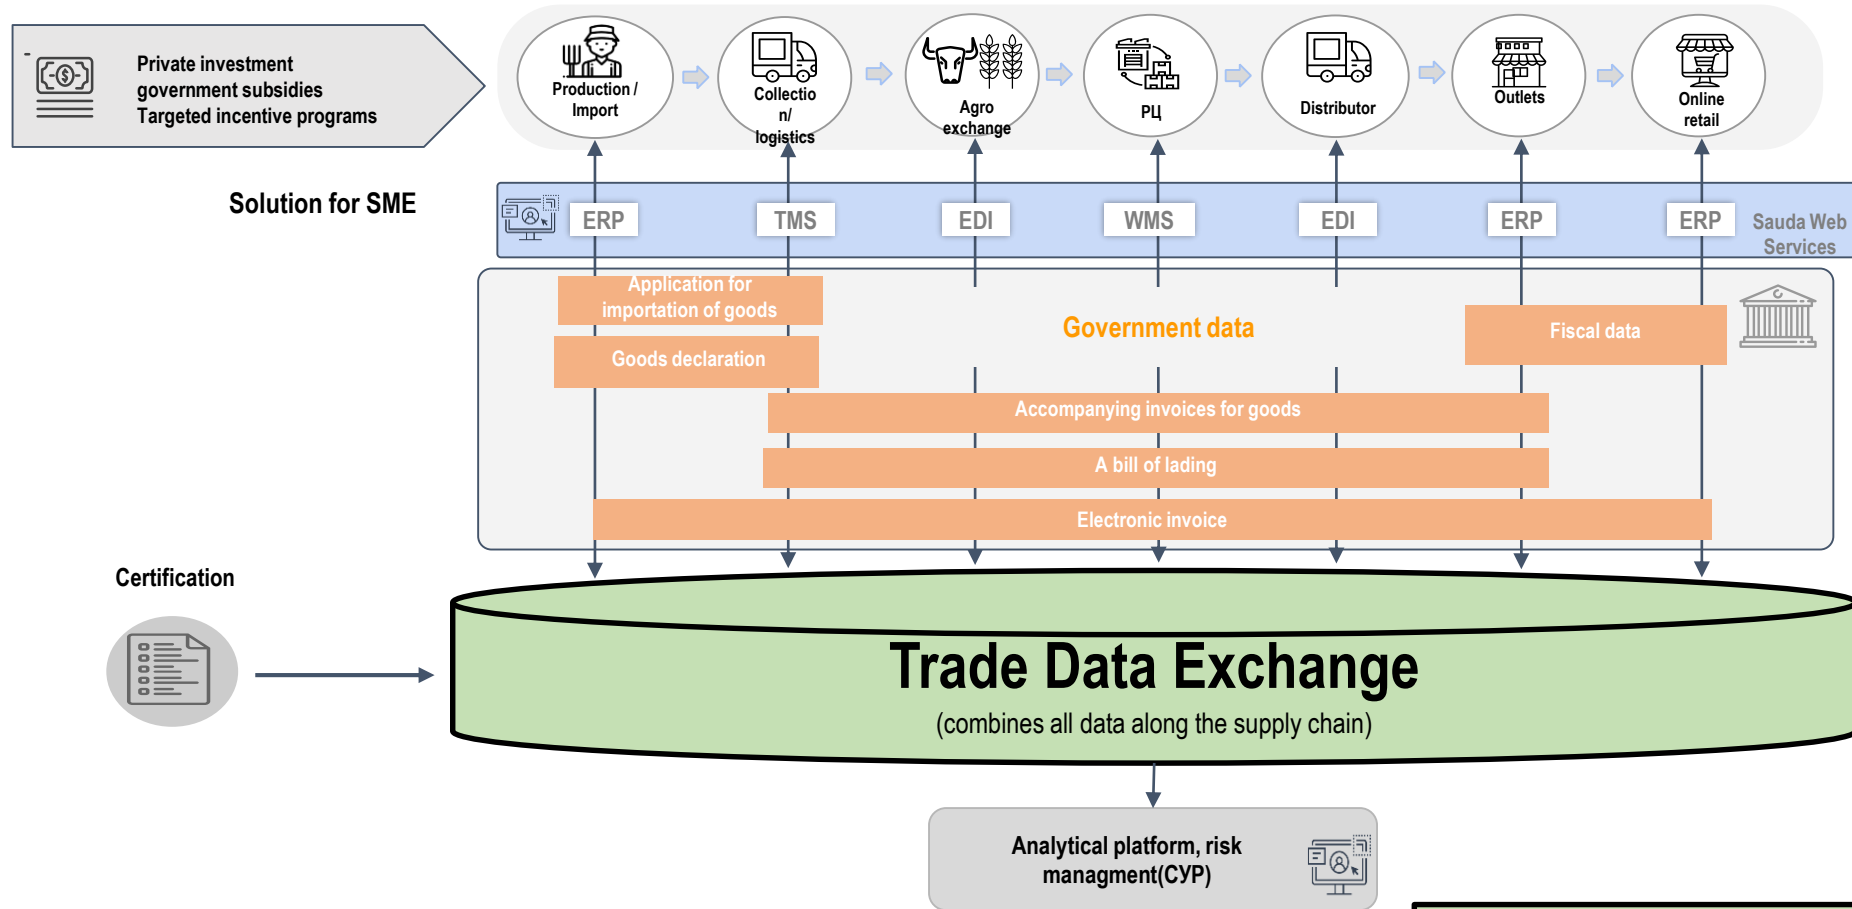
-

Private investment
government subsidies
Targeted incentive programs

Production / Import

Collection/ logistics

Agro exchange

РЦ

Distributor

Outlets

Online retail

Solution for SME

ERP

TMS

EDI

WMS

EDI

ERP

ERP

Sauda Web Services

Application for importation of goods

Government data

Fiscal data

Goods declaration

Accompanying invoices for goods

A bill of lading

Electronic invoice

Certification

Trade Data Exchange

(combines all data along the supply chain)

Analytical platform, risk managment(СУР)